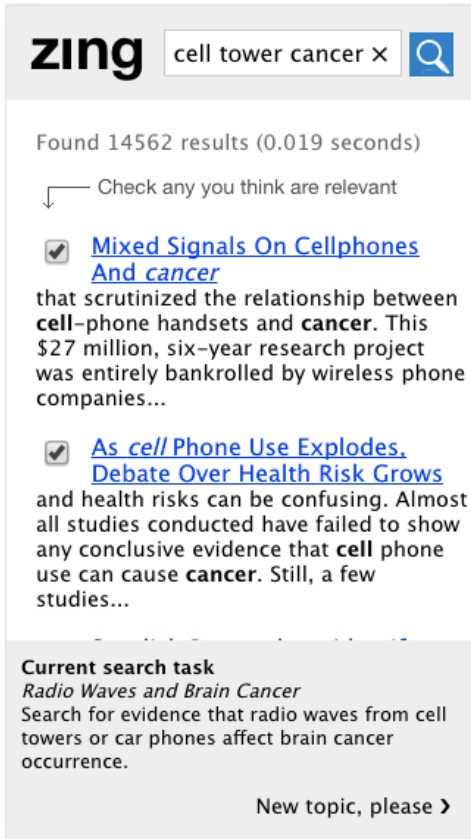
zing cell tower cancer ×

Found 14562 results (0.019 seconds)

Check any you think are relevant

Mixed Signals On Cellphones And cancer
that scrutinized the relationship between cell-phone handsets and cancer. This $27 million, six-year research project was entirely bankrolled by wireless phone companies...

As cell Phone Use Explodes, Debate Over Health Risk Grows
and health risks can be confusing. Almost all studies conducted have failed to show any conclusive evidence that cell phone use can cause cancer. Still, a few studies...

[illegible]

Current search task
Radio Waves and Brain Cancer
Search for evidence that radio waves from cell towers or car phones affect brain cancer occurrence.

New topic, please ›